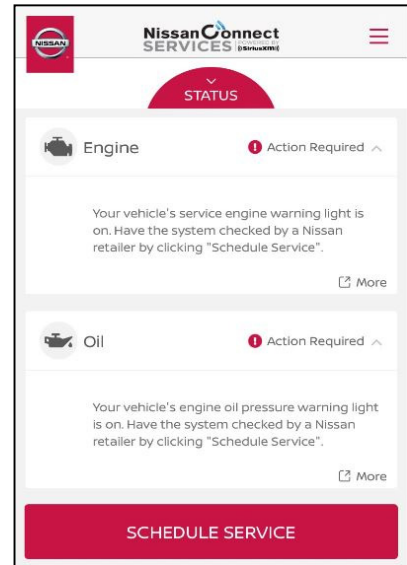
NISSAN

NissanConnect SERVICES POWERED BY SiriusXM

STATUS

Engine

Action Required

Your vehicle's service engine warning light is on. Have the system checked by a Nissan retailer by clicking "Schedule Service".

More

Oil

Action Required

Your vehicle's engine oil pressure warning light is on. Have the system checked by a Nissan retailer by clicking "Schedule Service".

More

SCHEDULE SERVICE